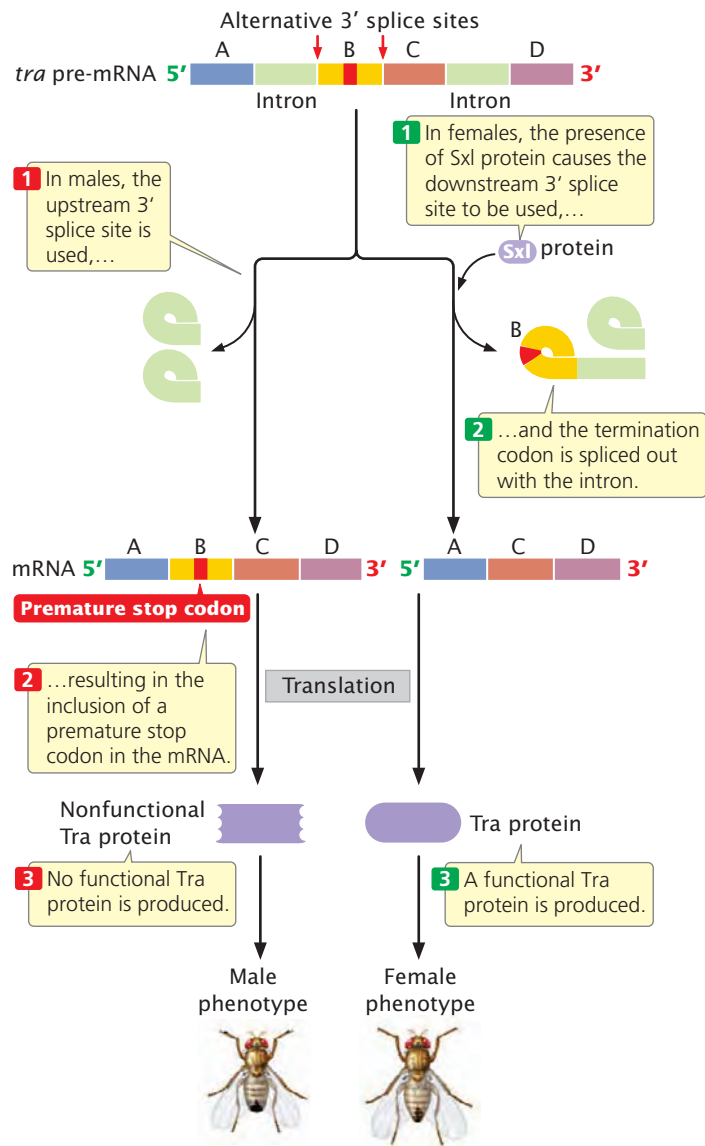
Alternative 3′ splice sites

tra pre-mRNA 5′ A B C D 3′

Intron Intron

1 In females, the presence of Sxl protein causes the downstream 3′ splice site to be used,…

1 In males, the upstream 3′ splice site is used,…

Sxl protein

B

2 …and the termination codon is spliced out with the intron.

mRNA 5′ A B C D 3′ 5′ A C D 3′

Premature stop codon

Translation

2 …resulting in the inclusion of a premature stop codon in the mRNA.

Nonfunctional Tra protein

Tra protein

3 No functional Tra protein is produced.

3 A functional Tra protein is produced.

Male phenotype

Female phenotype